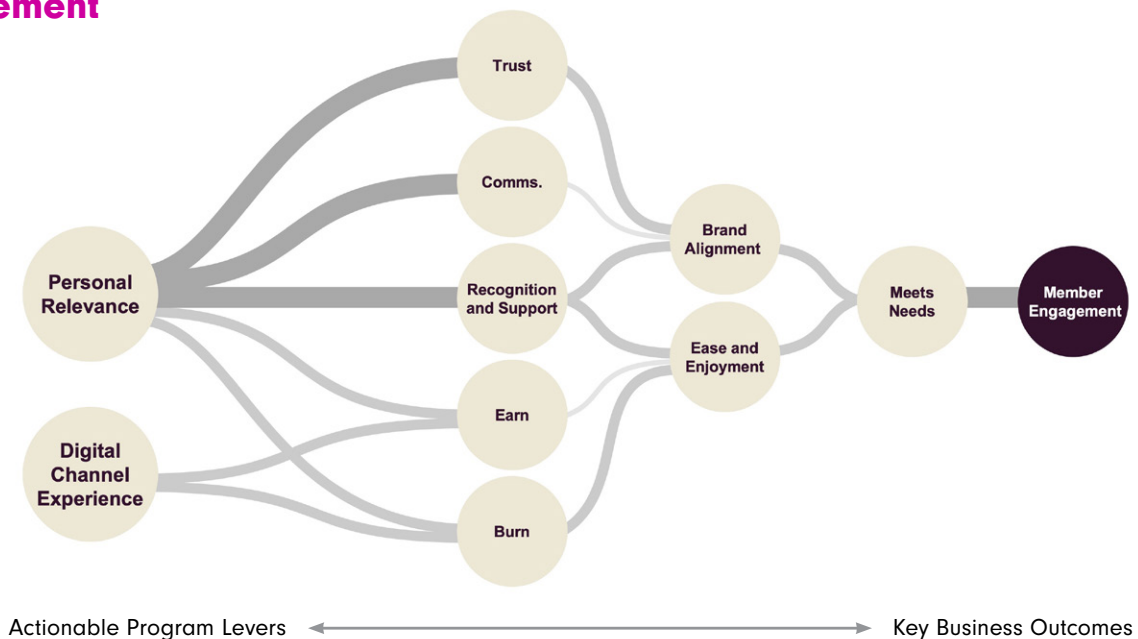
ement

Trust

Comms.

Personal Relevance

Recognition and Support

Brand Alignment

Ease and Enjoyment

Meets Needs

Member Engagement

Earn

Digital Channel Experience

Burn

Actionable Program Levers

Key Business Outcomes